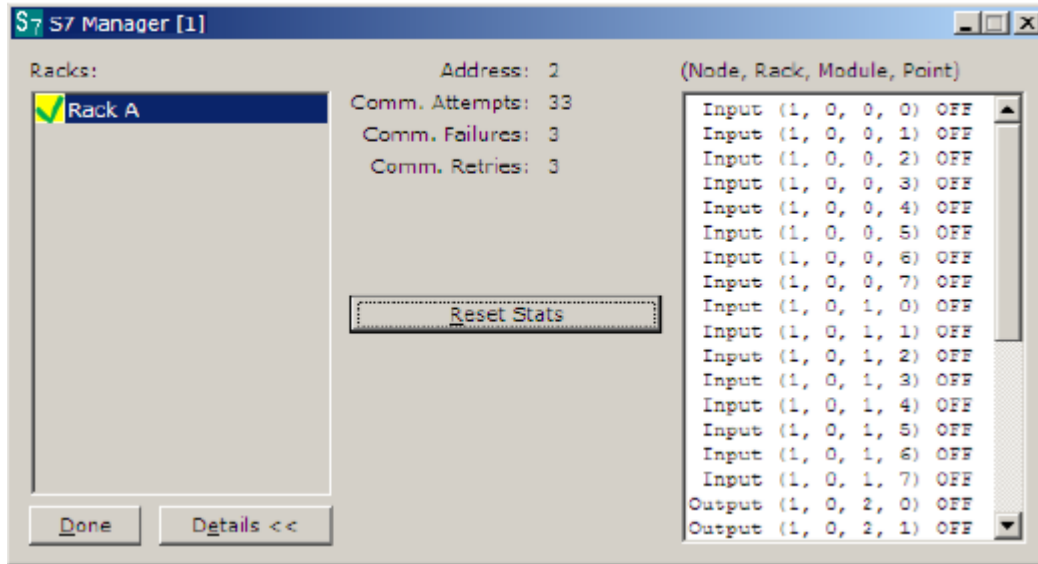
S7 S7 Manager [1]

Racks:

Rack A

Address: 2
Comm. Attempts: 33
Comm. Failures: 3
Comm. Retries: 3

Reset Stats

(Node, Rack, Module, Point)

Input (1, 0, 0, 0) OFF
Input (1, 0, 0, 1) OFF
Input (1, 0, 0, 2) OFF
Input (1, 0, 0, 3) OFF
Input (1, 0, 0, 4) OFF
Input (1, 0, 0, 5) OFF
Input (1, 0, 0, 6) OFF
Input (1, 0, 0, 7) OFF
Input (1, 0, 1, 0) OFF
Input (1, 0, 1, 1) OFF
Input (1, 0, 1, 2) OFF
Input (1, 0, 1, 3) OFF
Input (1, 0, 1, 4) OFF
Input (1, 0, 1, 5) OFF
Input (1, 0, 1, 6) OFF
Input (1, 0, 1, 7) OFF
Output (1, 0, 2, 0) OFF
Output (1, 0, 2, 1) OFF

Done

Details <<